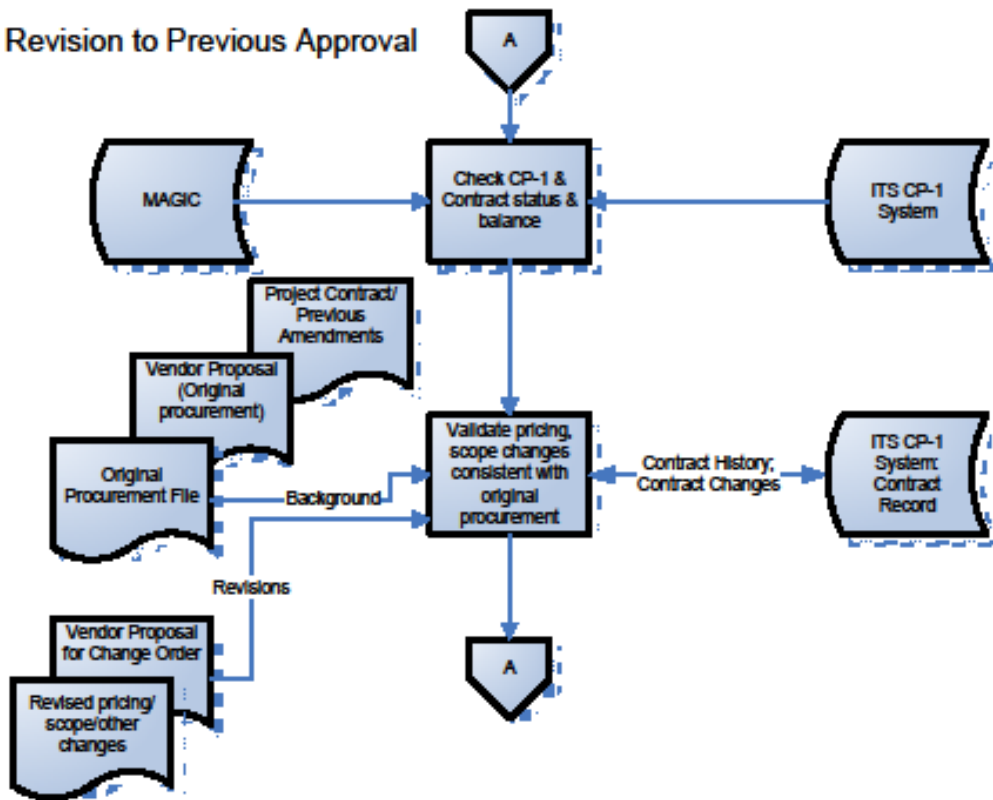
Revision to Previous Approval

A

MAGIC

Check CP-1 & Contract status & balance

ITS CP-1 System

Project Contract/ Previous Amendments

Vendor Proposal (Original procurement)

Original Procurement File

Background

Validate pricing, scope changes consistent with original procurement

Contract History; Contract Changes

ITS CP-1 System: Contract Record

Revisions

Vendor Proposal for Change Order

Revised pricing/ scope/other changes

A